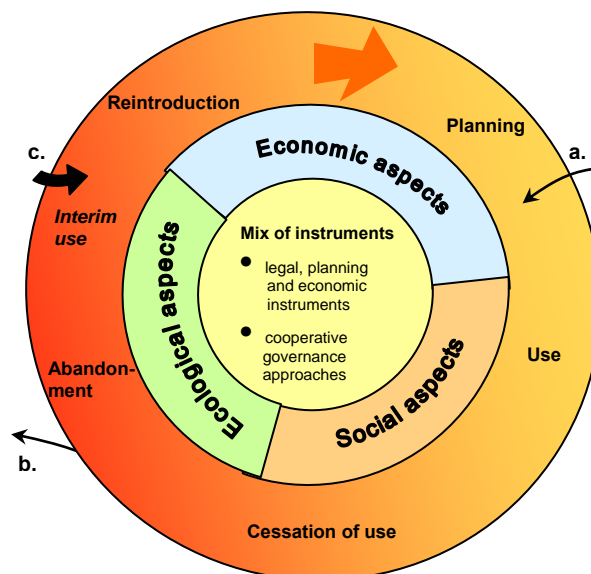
Reintroduction

Planning

c.

a.

Economic aspects

Interim use

Mix of instruments

legal, planning and economic instruments

cooperative governance approaches

Ecological aspects

Use

Abandonment

Social aspects

b.

Cessation of use